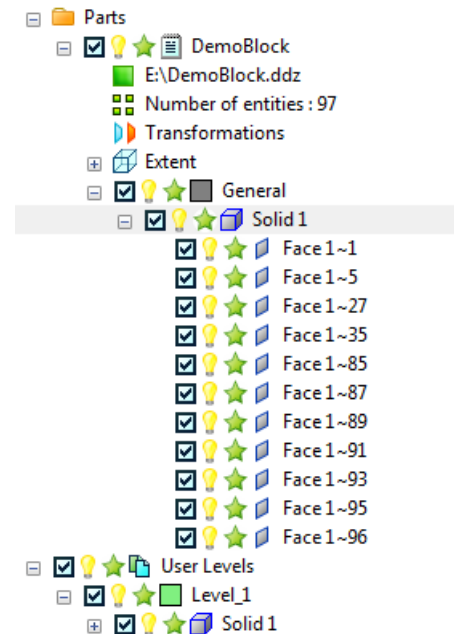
Parts
DemoBlock
E:\DemoBlock.ddz
Number of entities : 97
Transformations
Extent
General
Solid 1
Face 1~1
Face 1~5
Face 1~27
Face 1~35
Face 1~85
Face 1~87
Face 1~89
Face 1~91
Face 1~93
Face 1~95
Face 1~96
User Levels
Level_1
Solid 1